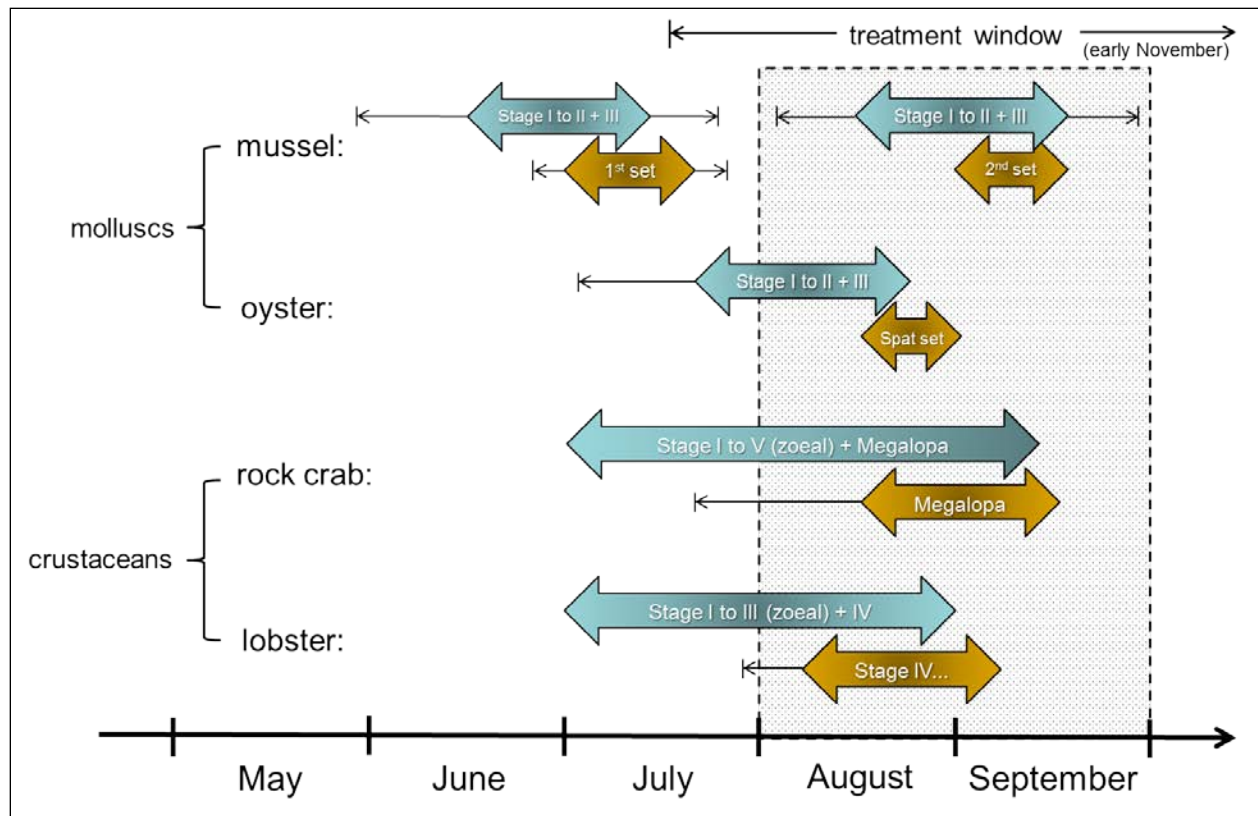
treatment window
(early November)

molluscs
mussel:
Stage I to II + III
$1^{st}$ set
Stage I to II + III
$2^{nd}$ set

oyster:
Stage I to II + III
Spat set

crustaceans
rock crab:
Stage I to V (zoeal) + Megalopa
Megalopa

lobster:
Stage I to III (zoeal) + IV
Stage IV...

May
June
July
August
September